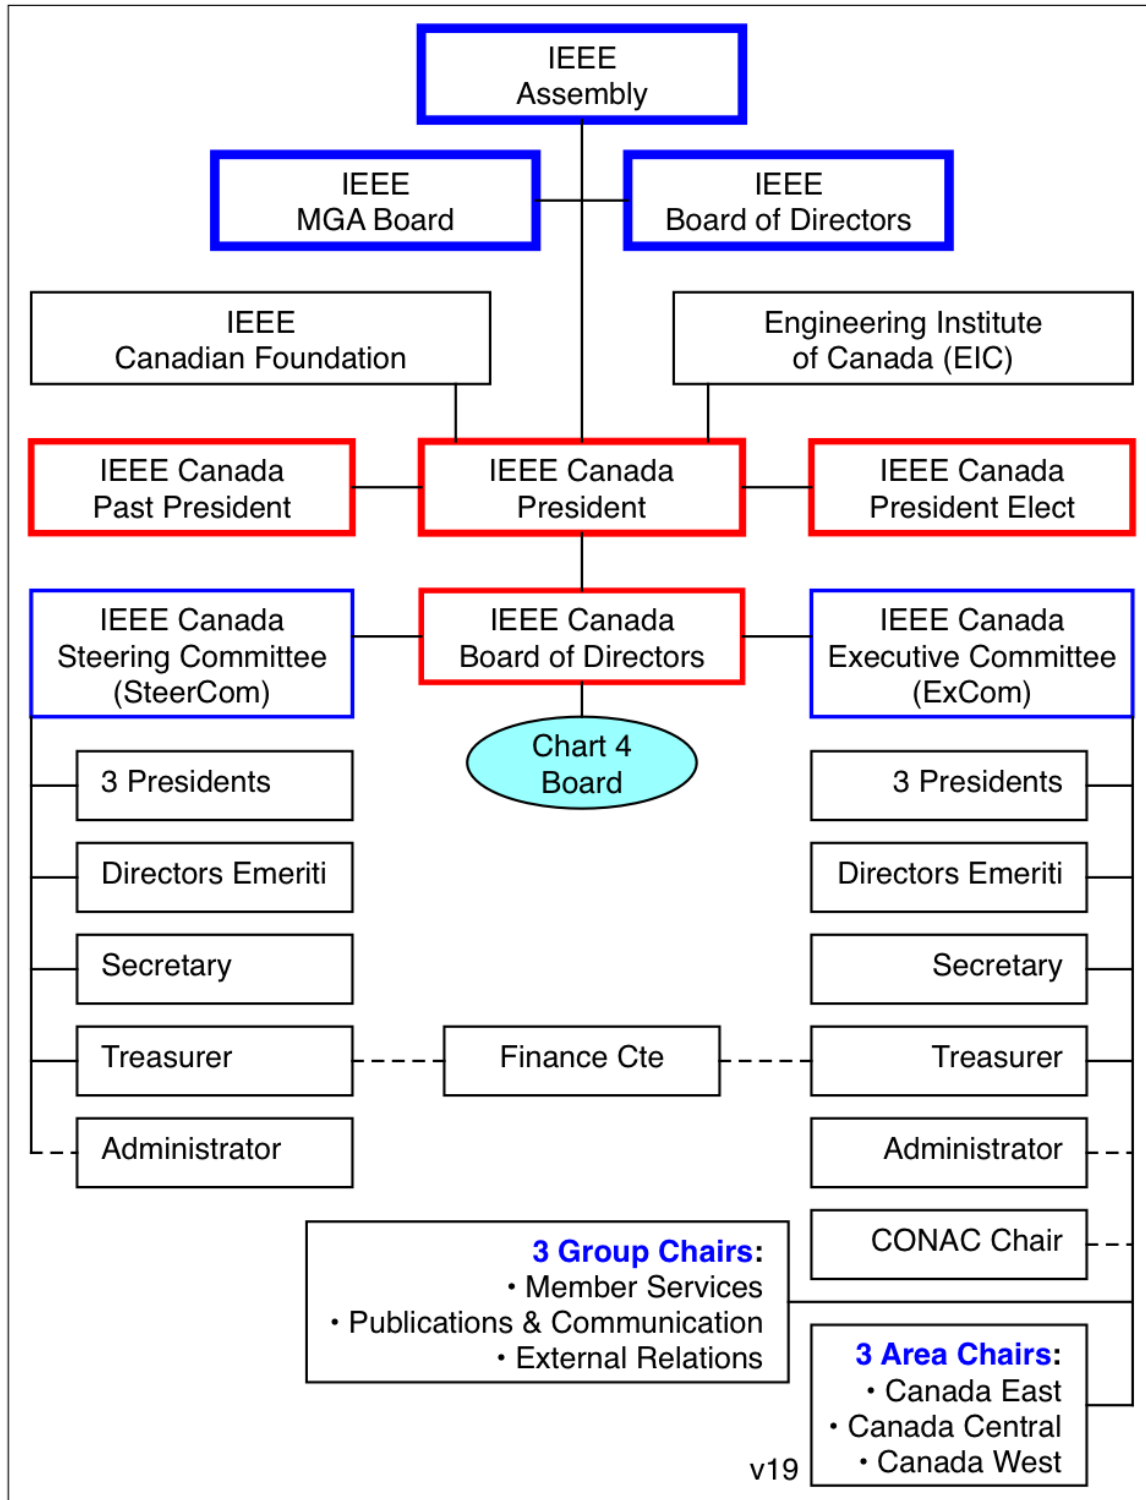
IEEE
Assembly

IEEE
MGA Board

IEEE
Board of Directors

IEEE
Canadian Foundation

Engineering Institute
of Canada (EIC)

IEEE Canada
Past President

IEEE Canada
President

IEEE Canada
President Elect

IEEE Canada
Steering Committee
(SteerCom)

IEEE Canada
Board of Directors

IEEE Canada
Executive Committee
(ExCom)

Chart 4
Board

3 Presidents

3 Presidents

Directors Emeriti

Directors Emeriti

Secretary

Secretary

Treasurer

Finance Cte

Treasurer

Administrator

Administrator

CONAC Chair

3 Group Chairs:
• Member Services
• Publications & Communication
• External Relations

3 Area Chairs:
• Canada East
• Canada Central
• Canada West

v19